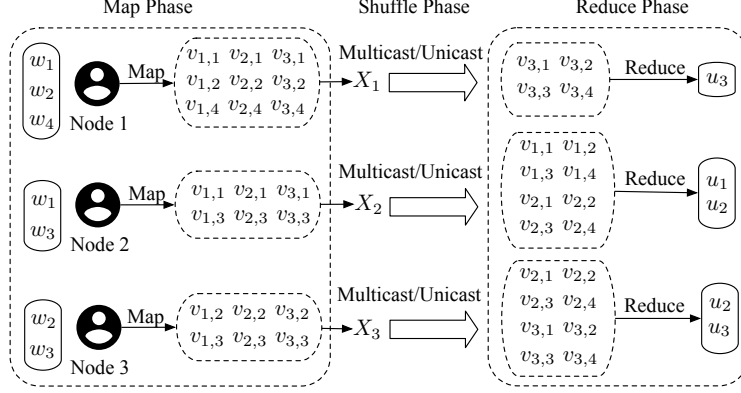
Map Phase

Shuffle Phase

Reduce Phase

$w_1$
$w_2$
$w_4$

Map

Node 1

$v_{1,1}$ $v_{2,1}$ $v_{3,1}$
$v_{1,2}$ $v_{2,2}$ $v_{3,2}$
$v_{1,4}$ $v_{2,4}$ $v_{3,4}$

Multicast/Unicast

$X_1$

$v_{3,1}$ $v_{3,2}$
$v_{3,3}$ $v_{3,4}$

Reduce

$u_3$

$w_1$
$w_3$

Map

Node 2

$v_{1,1}$ $v_{2,1}$ $v_{3,1}$
$v_{1,3}$ $v_{2,3}$ $v_{3,3}$

Multicast/Unicast

$X_2$

$v_{1,1}$ $v_{1,2}$
$v_{1,3}$ $v_{1,4}$
$v_{2,1}$ $v_{2,2}$
$v_{2,3}$ $v_{2,4}$

Reduce

$u_1$
$u_2$

$w_2$
$w_3$

Map

Node 3

$v_{1,2}$ $v_{2,2}$ $v_{3,2}$
$v_{1,3}$ $v_{2,3}$ $v_{3,3}$

Multicast/Unicast

$X_3$

$v_{2,1}$ $v_{2,2}$
$v_{2,3}$ $v_{2,4}$
$v_{3,1}$ $v_{3,2}$
$v_{3,3}$ $v_{3,4}$

Reduce

$u_2$
$u_3$